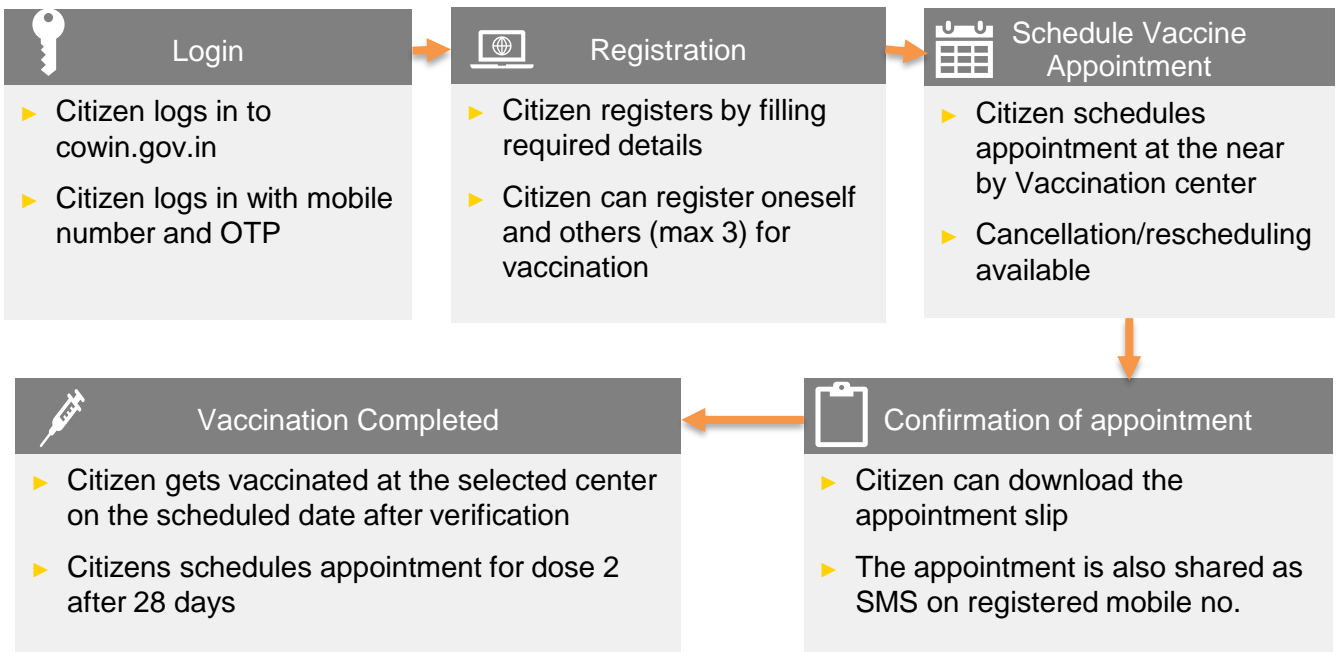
Login

► Citizen logs in to cowin.gov.in

► Citizen logs in with mobile number and OTP

Registration

► Citizen registers by filling required details

► Citizen can register oneself and others (max 3) for vaccination

Schedule Vaccine Appointment

► Citizen schedules appointment at the near by Vaccination center

► Cancellation/rescheduling available

Confirmation of appointment

► Citizen can download the appointment slip

► The appointment is also shared as SMS on registered mobile no.

Vaccination Completed

► Citizen gets vaccinated at the selected center on the scheduled date after verification

► Citizens schedules appointment for dose 2 after 28 days